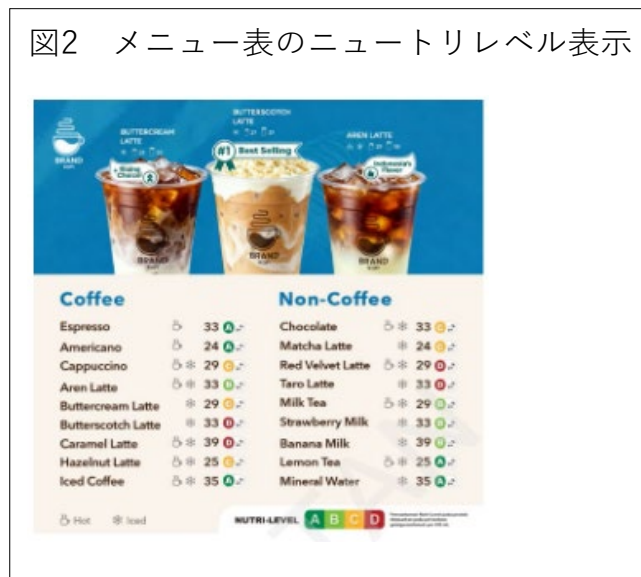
図2　メニュー表のニュートリレベル表示

BRAND
BUTTERCREAM LATTE
Rising Choice
BUTTERSCOTCH LATTE
#1 Best Selling
AREN LATTE
Indonesia's Flavor
BRAND
BRAND
BRAND

Coffee

| | | |
|---|---|---|
| Espresso | 33 | A |
| Americano | 24 | A |
| Cappuccino | 29 | C |
| Aren Latte | 33 | C |
| Buttercream Latte | 29 | C |
| Butterscotch Latte | 33 | D |
| Caramel Latte | 39 | D |
| Hazelnut Latte | 25 | C |
| Iced Coffee | 35 | A |

Non-Coffee

| | | |
|---|---|---|
| Chocolate | 33 | C |
| Matcha Latte | 24 | C |
| Red Velvet Latte | 29 | D |
| Taro Latte | 33 | D |
| Milk Tea | 29 | C |
| Strawberry Milk | 33 | C |
| Banana Milk | 39 | C |
| Lemon Tea | 25 | A |
| Mineral Water | 35 | A |

Hot　Iced

NUTRI-LEVEL A B C D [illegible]